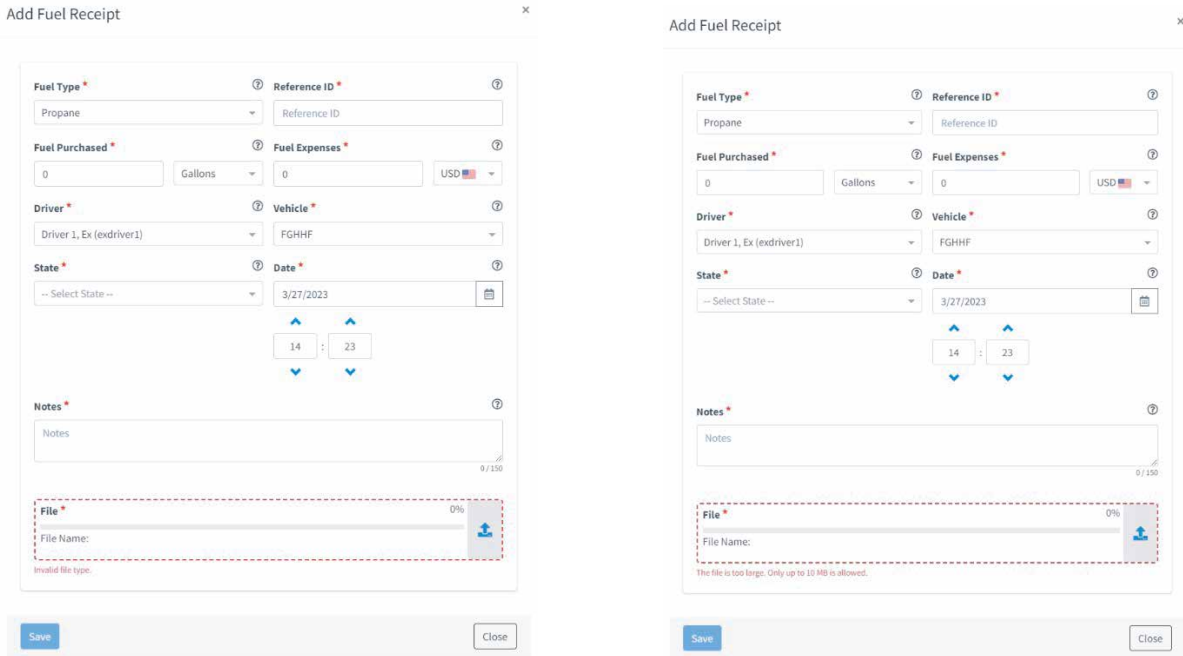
Add Fuel Receipt
×

Fuel Type *
Propane
Reference ID *
Reference ID
Fuel Purchased *
0
Gallons
Fuel Expenses *
0
USD
Driver *
Driver 1, Ex (exdriver1)
Vehicle *
FGHHF
State *
-- Select State --
Date *
3/27/2023
14 : 23
Notes *
Notes
0 / 150
File *
0%
File Name:
Invalid file type.

Save
Close

Add Fuel Receipt
×

Fuel Type *
Propane
Reference ID *
Reference ID
Fuel Purchased *
0
Gallons
Fuel Expenses *
0
USD
Driver *
Driver 1, Ex (exdriver1)
Vehicle *
FGHHF
State *
-- Select State --
Date *
3/27/2023
14 : 23
Notes *
Notes
0 / 150
File *
0%
File Name:
The file is too large. Only up to 10 MB is allowed.

Save
Close